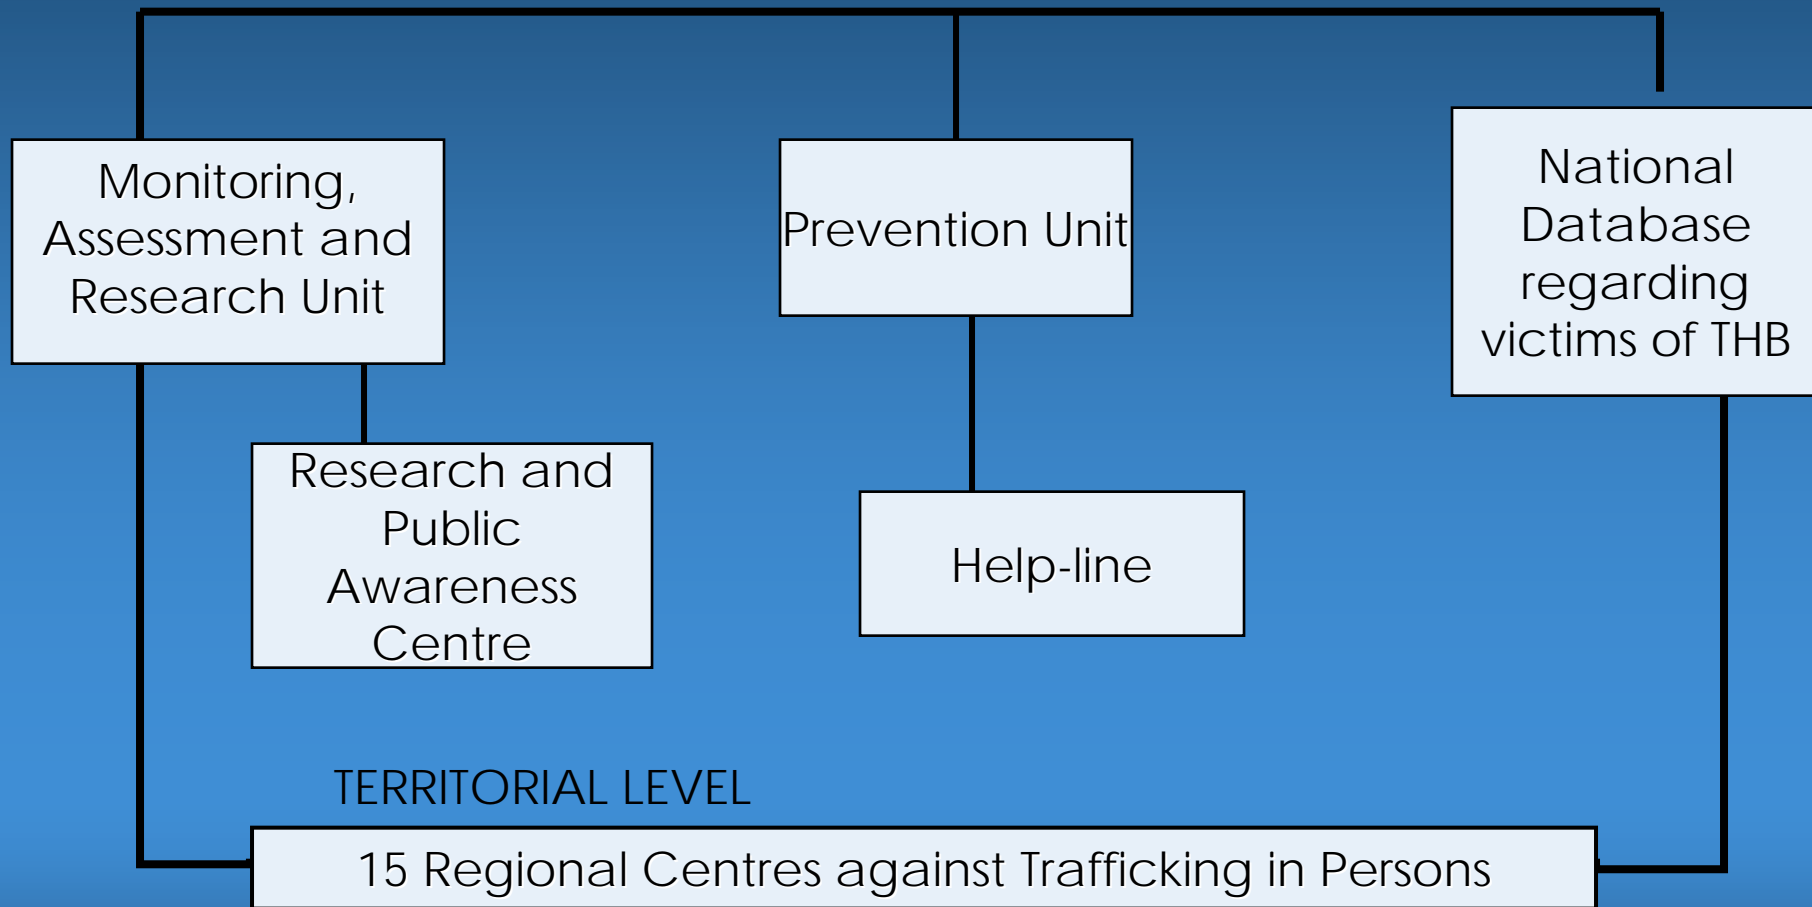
Monitoring, Assessment and Research Unit

Prevention Unit

National Database regarding victims of THB

Research and Public Awareness Centre

Help-line

TERRITORIAL LEVEL

15 Regional Centres against Trafficking in Persons